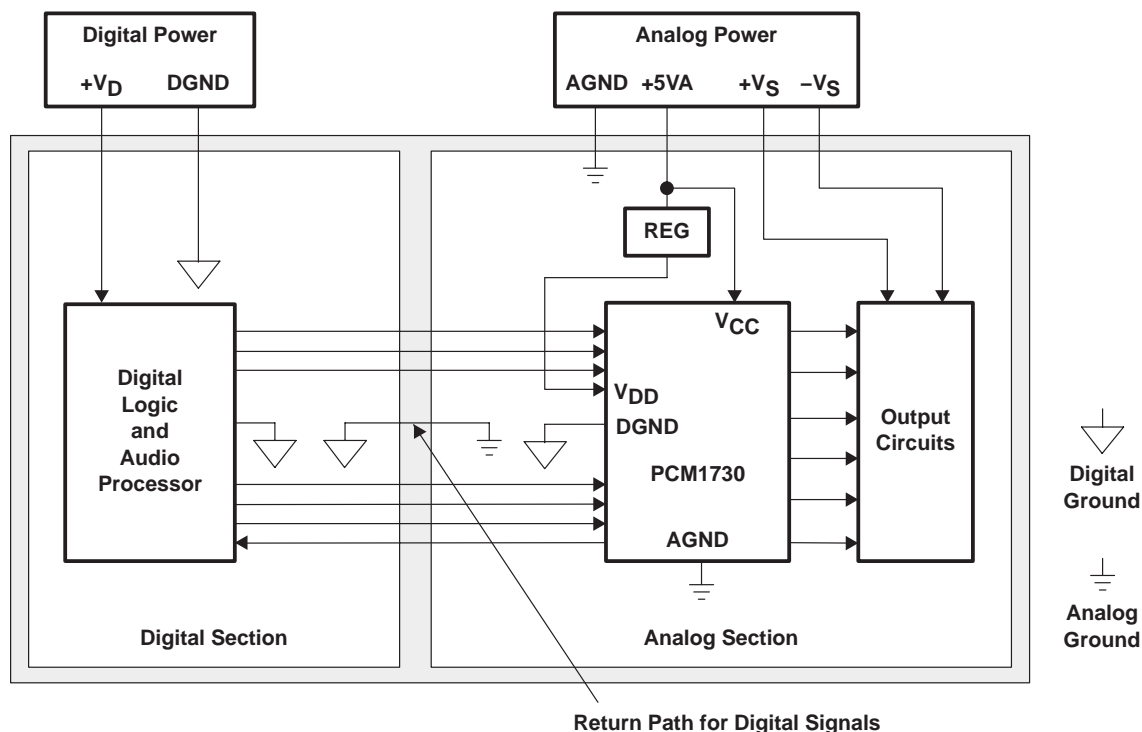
Digital Power

$+V_D$ DGND

Analog Power

AGND +5VA $+V_S$ $-V_S$

REG

Digital Logic and Audio Processor

$V_{CC}$

$V_{DD}$

DGND

PCM1730

AGND

Output Circuits

Digital Ground

Analog Ground

Digital Section

Analog Section

Return Path for Digital Signals